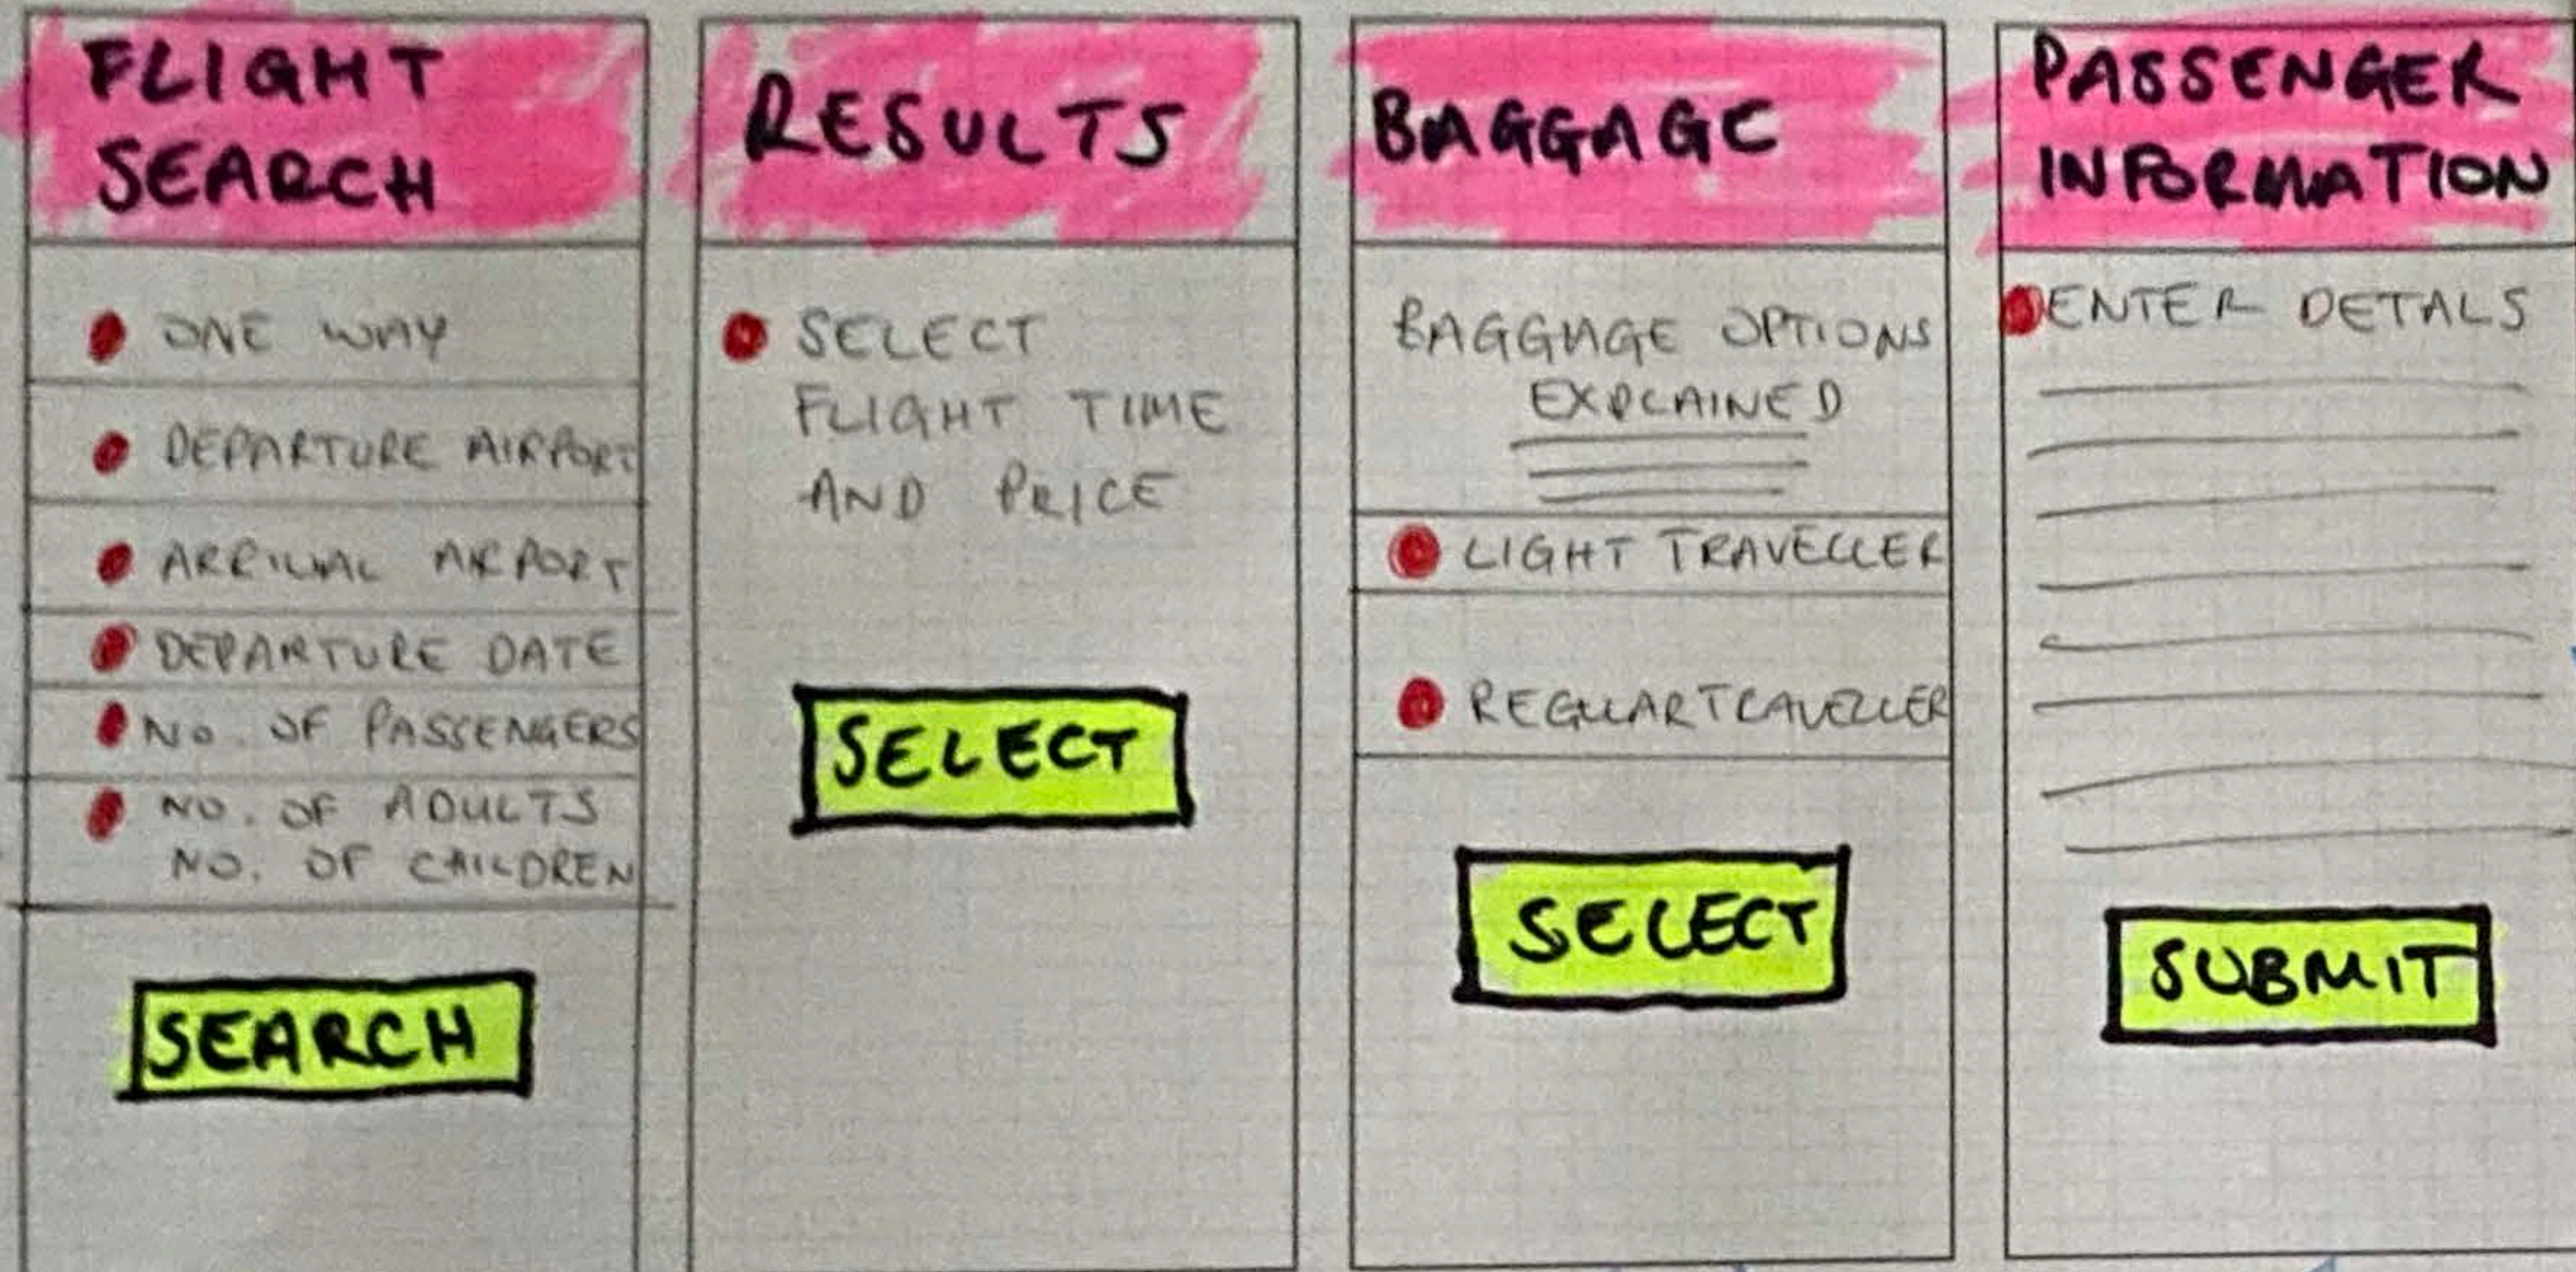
FLIGHT SEARCH

ONE WAY

DEPARTURE AIRPORT

ARRIVAL AIRPORT

DEPARTURE DATE

No. OF PASSENGERS

NO. OF ADULTS
NO. OF CHILDREN

SEARCH

RESULTS

SELECT FLIGHT TIME AND PRICE

SELECT

BAGGAGE

BAGGAGE OPTIONS EXPLAINED

LIGHT TRAVELLER

REGULAR TRAVELLER

SELECT

PASSENGER INFORMATION

ENTER DETALS

SUBMIT